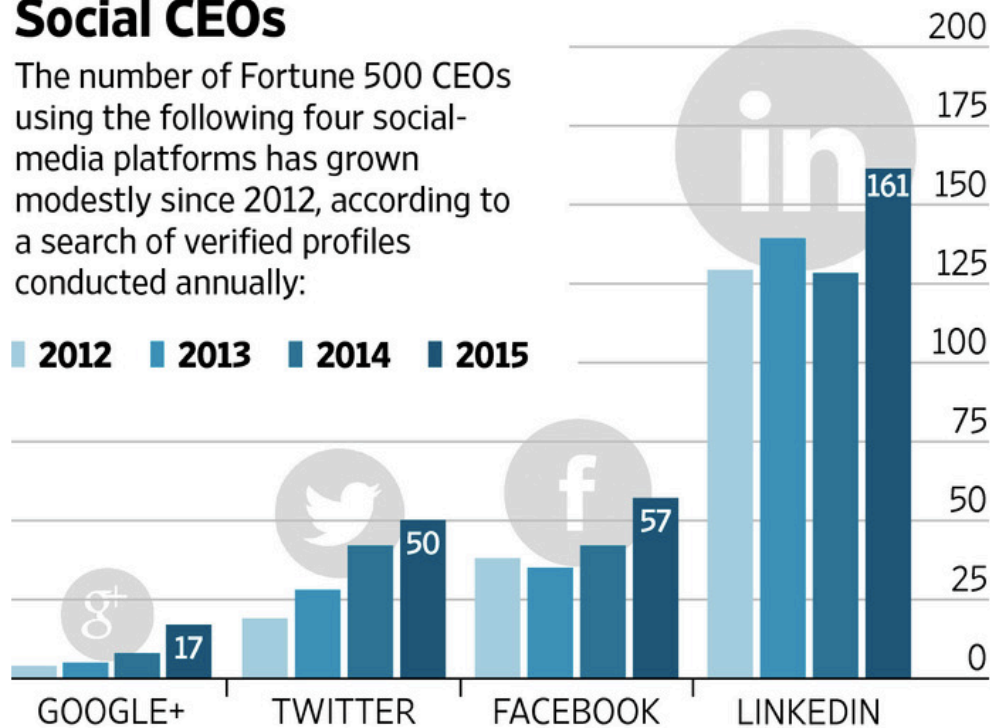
Social CEOs

The number of Fortune 500 CEOs using the following four social-media platforms has grown modestly since 2012, according to a search of verified profiles conducted annually:

2012 2013 2014 2015

200
175
150
125
100
75
50
25
0

in
f
g+

17
50
57
161

GOOGLE+ TWITTER FACEBOOK LINKEDIN